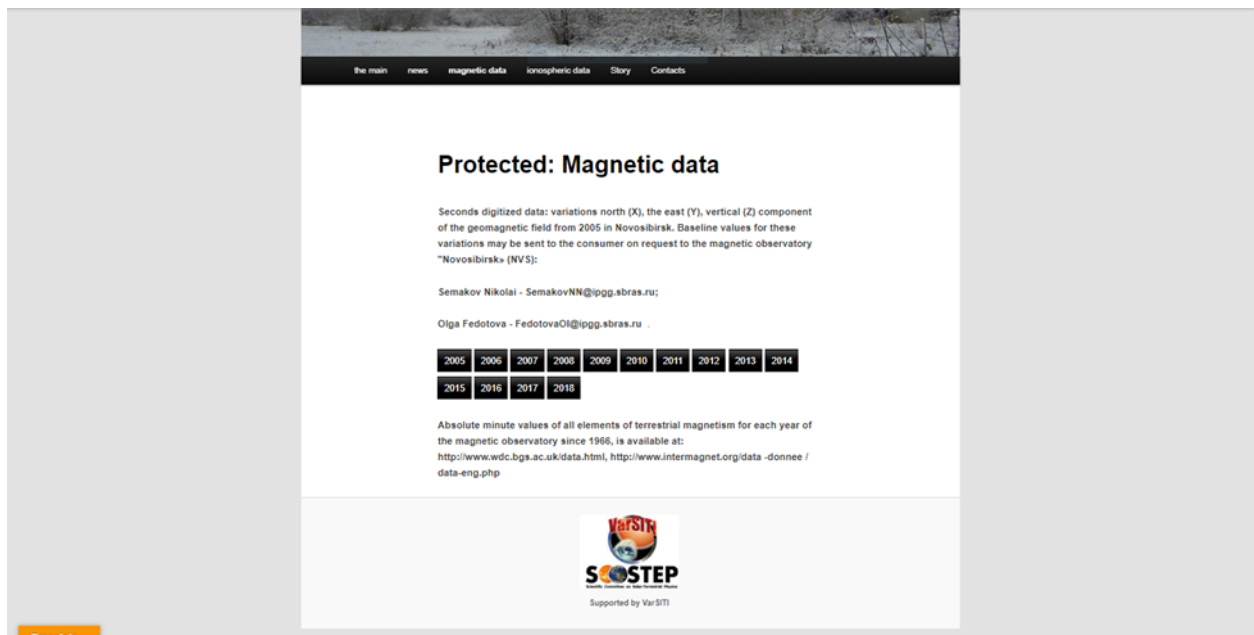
the main news magnetic data ionospheric data Story Contacts

Protected: Magnetic data

Seconds digitized data: variations north (X), the east (Y), vertical (Z) component of the geomagnetic field from 2005 in Novosibirsk. Baseline values for these variations may be sent to the consumer on request to the magnetic observatory "Novosibirsk» (NVS):

Semakov Nikolai - SemakovNN@ipgg.sbras.ru;

Olga Fedotova - FedotovaOI@ipgg.sbras.ru .

2005 2006 2007 2008 2009 2010 2011 2012 2013 2014 2015 2016 2017 2018

Absolute minute values of all elements of terrestrial magnetism for each year of the magnetic observatory since 1966, is available at: http://www.wdc.bgs.ac.uk/data.html, http://www.intermagnet.org/data -donnee / data-eng.php

VarSITI

SCOSTEP

Supported by VarSITI